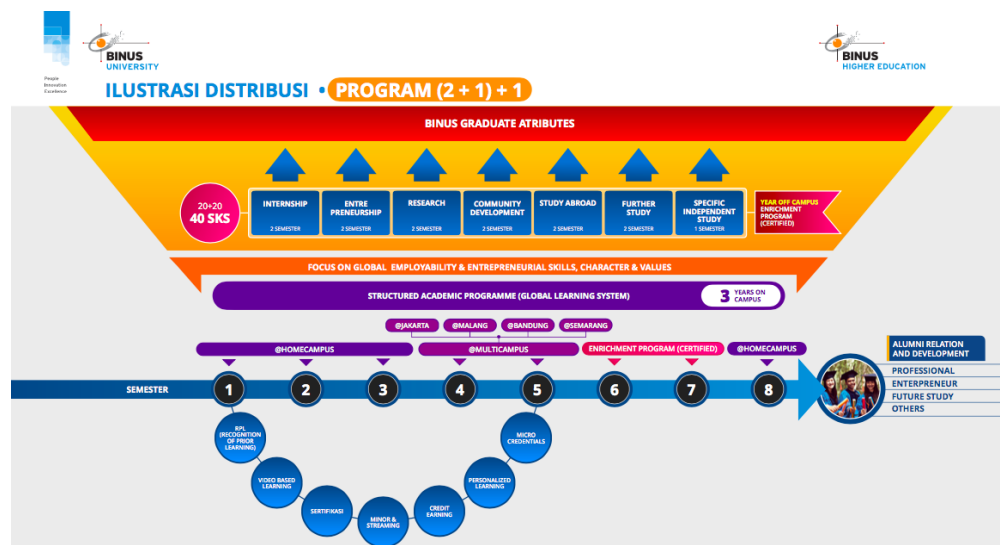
People
Innovation
Excellence

BINUS
UNIVERSITY

BINUS
HIGHER EDUCATION

ILUSTRASI DISTRIBUSI • PROGRAM (2 + 1) + 1

BINUS GRADUATE ATRIBUTES

20+20
40 SKS

| INTERNSHIP | ENTRE PRENEURSHIP | RESEARCH | COMMUNITY DEVELOPMENT | STUDY ABROAD | FURTHER STUDY | SPECIFIC INDEPENDENT STUDY |
|---|---|---|---|---|---|---|
| 2 SEMESTER | 2 SEMESTER | 2 SEMESTER | 2 SEMESTER | 2 SEMESTER | 2 SEMESTER | 1 SEMESTER |

YEAR OFF CAMPUS
ENRICHMENT PROGRAM (CERTIFIED)

FOCUS ON GLOBAL EMPLOYABILITY & ENTREPRENEURIAL SKILLS, CHARACTER & VALUES

STRUCTURED ACADEMIC PROGRAMME (GLOBAL LEARNING SYSTEM)

3 YEARS ON CAMPUS

@JAKARTA @MALANG @BANDUNG @SEMARANG

@HOMECAMPUS @MULTICAMPUS ENRICHMENT PROGRAM (CERTIFIED) @HOMECAMPUS

SEMESTER 1 2 3 4 5 6 7 8

ALUMNI RELATION AND DEVELOPMENT
PROFESSIONAL
ENTERPRENEUR
FUTURE STUDY
OTHERS

RPL (RECOGNITION OF PRIOR LEARNING)
VIDEO BASED LEARNING
SERTIFIKASI
MINOR & STREAMING
CREDIT EARNING
PERSONALIZED LEARNING
MICRO CREDENTIALS